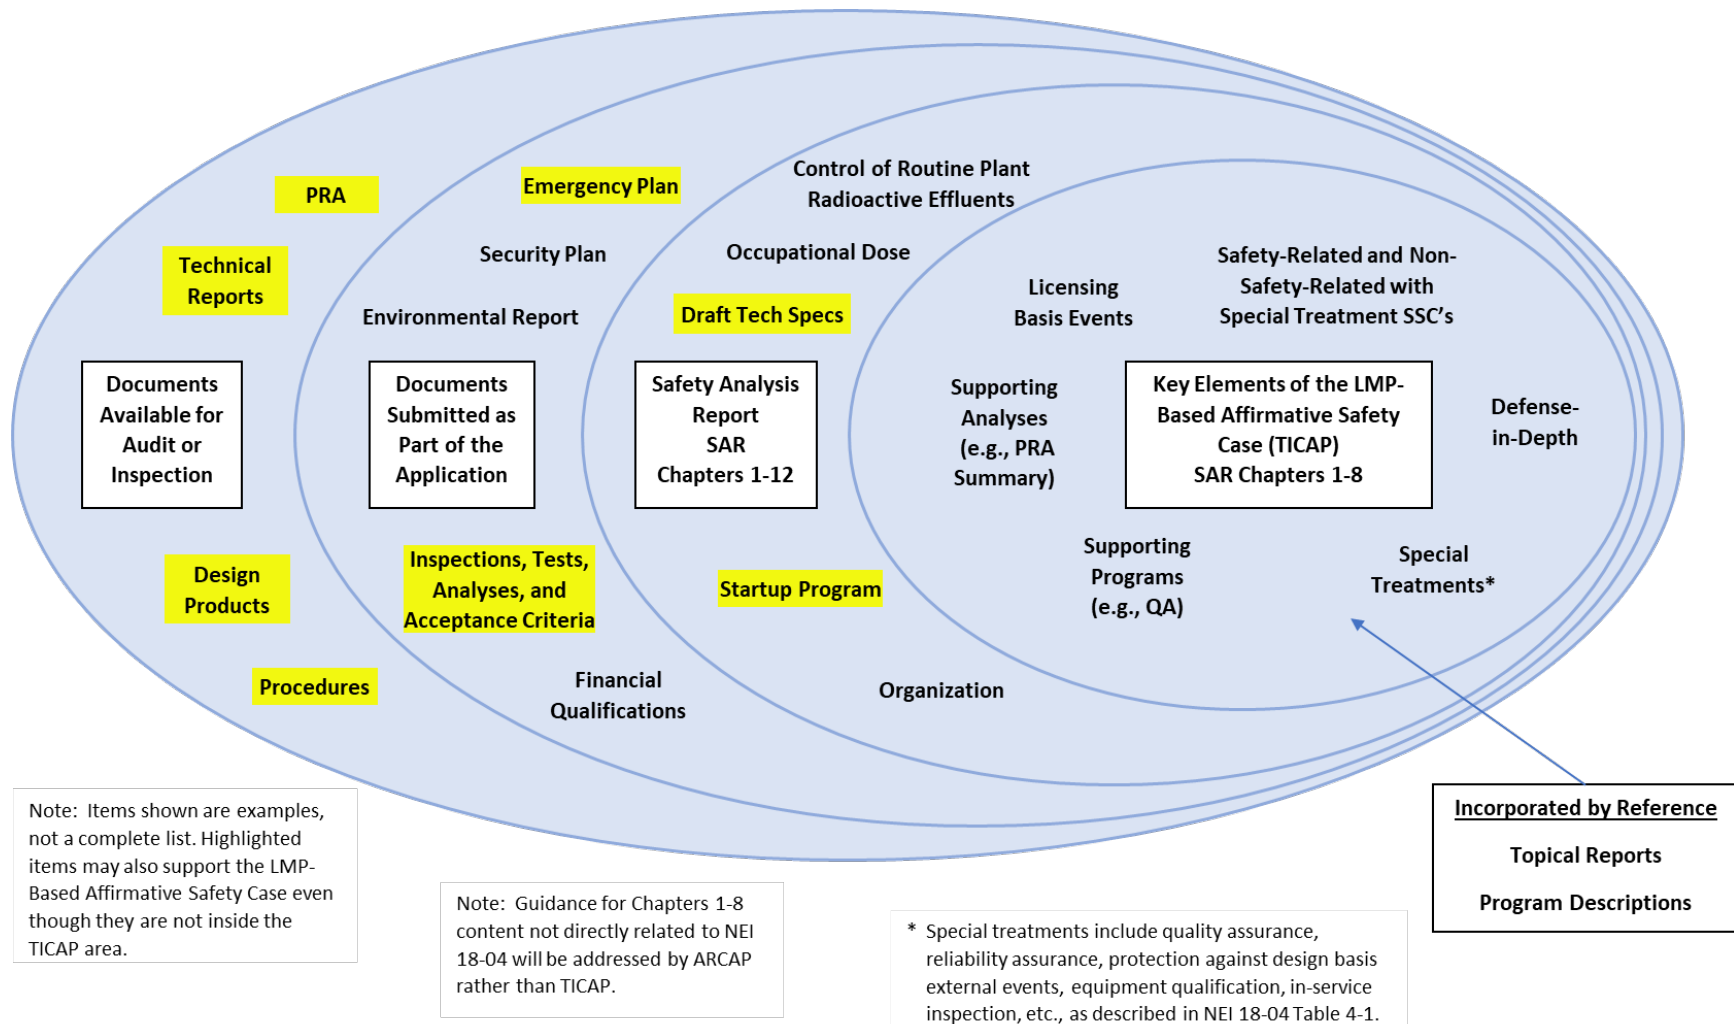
PRA

Emergency Plan

Control of Routine Plant Radioactive Effluents

Technical Reports

Security Plan

Occupational Dose

Licensing Basis Events

Safety-Related and Non-Safety-Related with Special Treatment SSC's

Environmental Report

Draft Tech Specs

Documents Available for Audit or Inspection

Documents Submitted as Part of the Application

Safety Analysis Report SAR Chapters 1-12

Supporting Analyses (e.g., PRA Summary)

Key Elements of the LMP-Based Affirmative Safety Case (TICAP) SAR Chapters 1-8

Defense-in-Depth

Design Products

Inspections, Tests, Analyses, and Acceptance Criteria

Startup Program

Supporting Programs (e.g., QA)

Special Treatments*

Procedures

Financial Qualifications

Organization

Note: Items shown are examples, not a complete list. Highlighted items may also support the LMP-Based Affirmative Safety Case even though they are not inside the TICAP area.

Note: Guidance for Chapters 1-8 content not directly related to NEI 18-04 will be addressed by ARCAP rather than TICAP.

* Special treatments include quality assurance, reliability assurance, protection against design basis external events, equipment qualification, in-service inspection, etc., as described in NEI 18-04 Table 4-1.

Incorporated by Reference

Topical Reports

Program Descriptions